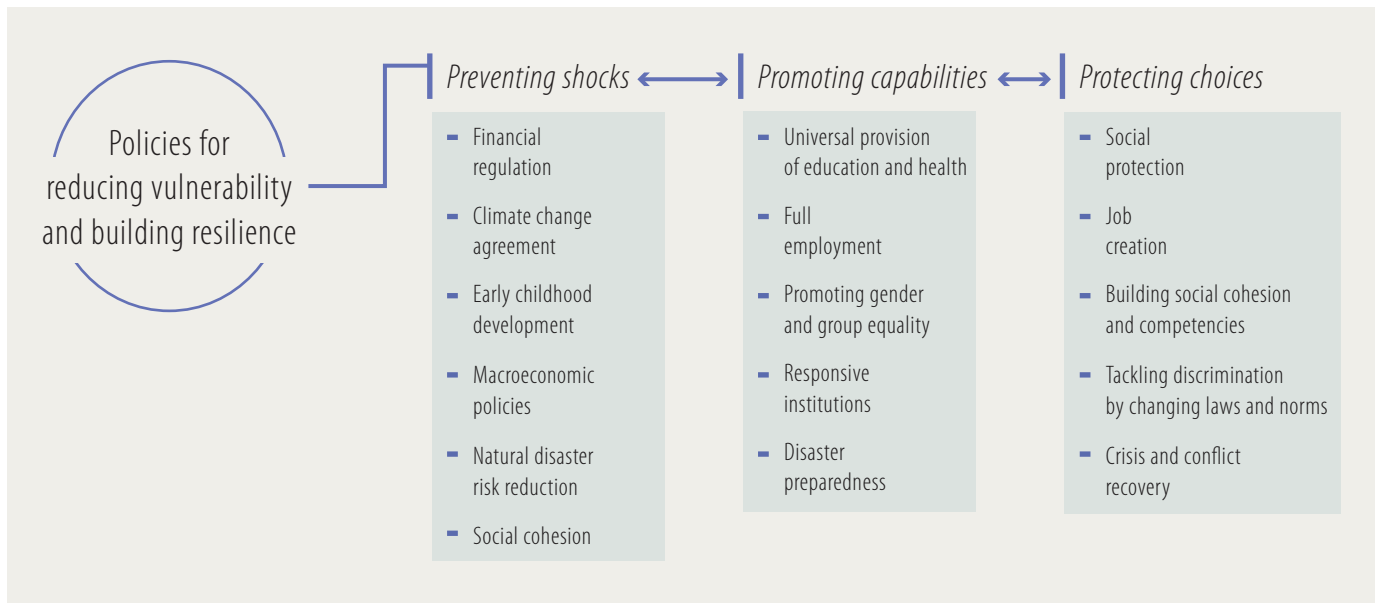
Policies for reducing vulnerability and building resilience

Preventing shocks

- Financial regulation
- Climate change agreement
- Early childhood development
- Macroeconomic policies
- Natural disaster risk reduction
- Social cohesion

Promoting capabilities

- Universal provision of education and health
- Full employment
- Promoting gender and group equality
- Responsive institutions
- Disaster preparedness

Protecting choices

- Social protection
- Job creation
- Building social cohesion and competencies
- Tackling discrimination by changing laws and norms
- Crisis and conflict recovery